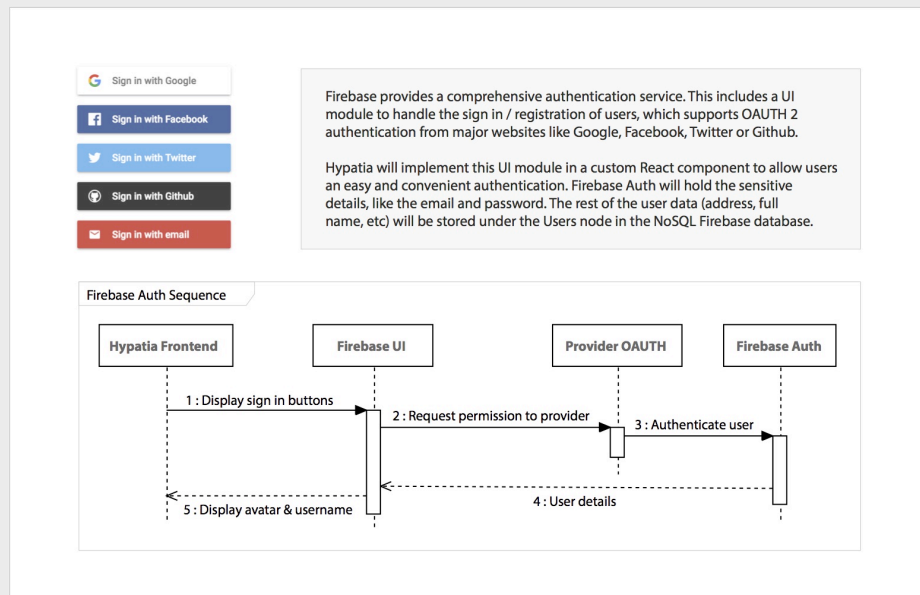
Sign in with Google

Sign in with Facebook

Sign in with Twitter

Sign in with Github

Sign in with email

Firebase provides a comprehensive authentication service. This includes a UI module to handle the sign in / registration of users, which supports OAUTH 2 authentication from major websites like Google, Facebook, Twitter or Github.

Hypatia will implement this UI module in a custom React component to allow users an easy and convenient authentication. Firebase Auth will hold the sensitive details, like the email and password. The rest of the user data (address, full name, etc) will be stored under the Users node in the NoSQL Firebase database.

Firebase Auth Sequence

Hypatia Frontend

Firebase UI

Provider OAUTH

Firebase Auth

1 : Display sign in buttons

2 : Request permission to provider

3 : Authenticate user

4 : User details

5 : Display avatar & username